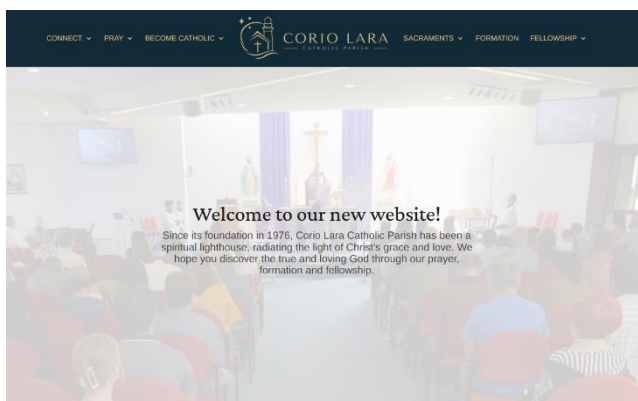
CONNECT ⌄ PRAY ⌄ BECOME CATHOLIC ⌄ CORIO LARA CATHOLIC PARISH SACRAMENTS ⌄ FORMATION FELLOWSHIP ⌄

Welcome to our new website!

Since its foundation in 1976, Corio Lara Catholic Parish has been a spiritual lighthouse, radiating the light of Christ's grace and love. We hope you discover the true and loving God through our prayer, formation and fellowship.